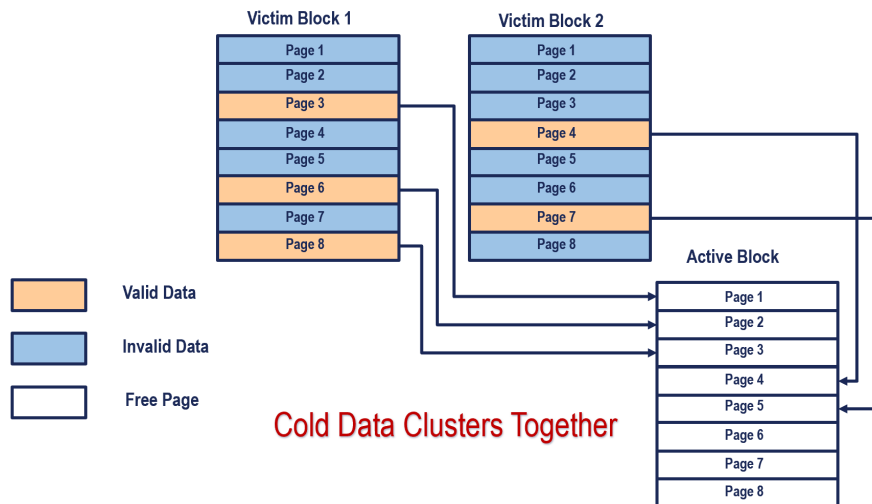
Victim Block 1

Page 1
Page 2
Page 3
Page 4
Page 5
Page 6
Page 7
Page 8

Victim Block 2

Page 1
Page 2
Page 3
Page 4
Page 5
Page 6
Page 7
Page 8

Active Block

Page 1
Page 2
Page 3
Page 4
Page 5
Page 6
Page 7
Page 8

Valid Data

Invalid Data

Free Page

Cold Data Clusters Together